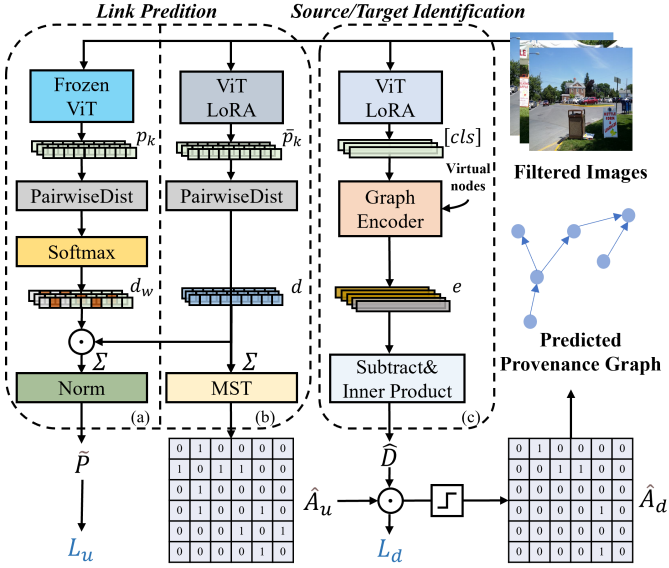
Link Predition

Source/Target Identification

Frozen ViT

$p_k$

PairwiseDist

Softmax

$d_w$

$\Sigma$

Norm

(a)

ViT LoRA

$\tilde{p}_k$

PairwiseDist

$d$

$\Sigma$

MST

(b)

ViT LoRA

$[cls]$

Virtual nodes

Graph Encoder

$e$

Subtract& Inner Product

(c)

Filtered Images

Predicted Provenance Graph

$\tilde{P}$

$L_u$

| 0 | 1 | 0 | 0 | 0 | 0 |
|---|---|---|---|---|---|
| 1 | 0 | 1 | 1 | 0 | 0 |
| 0 | 1 | 0 | 0 | 0 | 0 |
| 0 | 1 | 0 | 0 | 1 | 0 |
| 0 | 0 | 0 | 1 | 0 | 1 |
| 0 | 0 | 0 | 0 | 1 | 0 |

$\hat{D}$

$\hat{A}_u$

$L_d$

| 0 | 1 | 0 | 0 | 0 | 0 |
|---|---|---|---|---|---|
| 0 | 0 | 1 | 1 | 0 | 0 |
| 0 | 0 | 0 | 0 | 0 | 0 |
| 0 | 0 | 0 | 0 | 1 | 0 |
| 0 | 0 | 0 | 0 | 0 | 0 |
| 0 | 0 | 0 | 0 | 1 | 0 |

$\hat{A}_d$